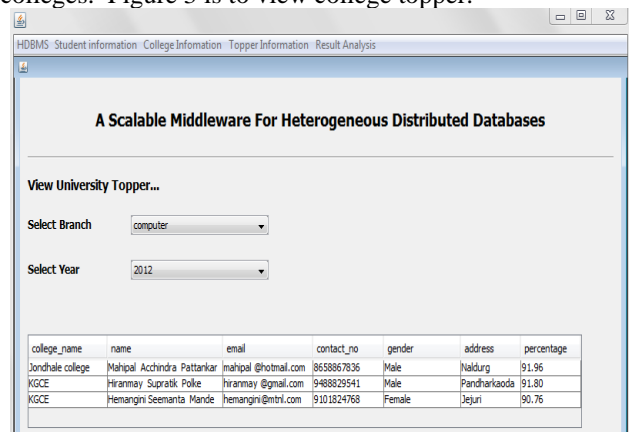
colleges. Figure 5 is to view college topper.

HDBMS Student information College Infomation Topper Information Result Analysis

A Scalable Middleware For Heterogeneous Distributed Databases

View University Topper...

Select Branch computer

Select Year 2012

| college_name | name | email | contact_no | gender | address | percentage |
|---|---|---|---|---|---|---|
| Jondhale college | Mahipal Acchindra Pattankar | mahipal @hotmail.com | 8658867836 | Male | Naldurg | 91.96 |
| KGCE | Hiranmay Supratik Polke | hiranmay @gmail.com | 9488829541 | Male | Pandharkaoda | 91.80 |
| KGCE | Hemangini Seemanta Mande | hemangini@mtnl.com | 9101824768 | Female | Jejuri | 90.76 |